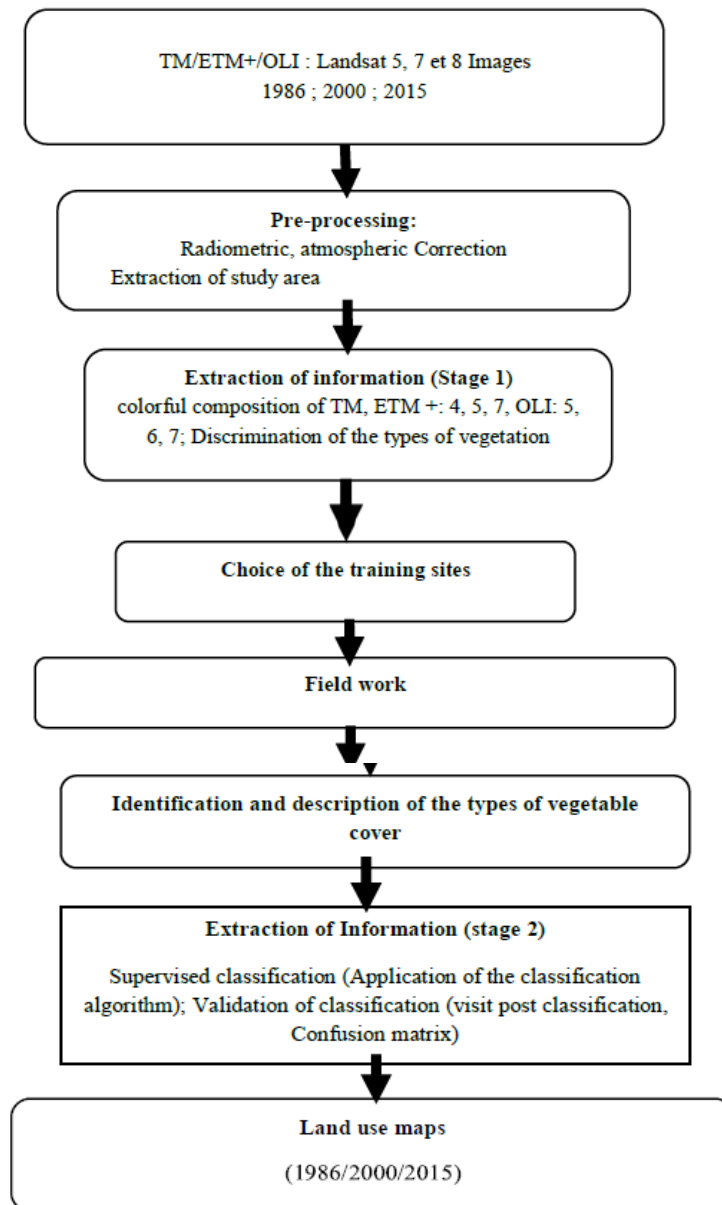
TM/ETM+/OLI : Landsat 5, 7 et 8 Images
1986 ; 2000 ; 2015

**Pre-processing:**
Radiometric, atmospheric Correction
Extraction of study area

**Extraction of information (Stage 1)**
colorful composition of TM, ETM +: 4, 5, 7, OLI: 5, 6, 7; Discrimination of the types of vegetation

**Choice of the training sites**

**Field work**

**Identification and description of the types of vegetable cover**

**Extraction of Information (stage 2)**

Supervised classification (Application of the classification algorithm); Validation of classification (visit post classification, Confusion matrix)

**Land use maps**

(1986/2000/2015)